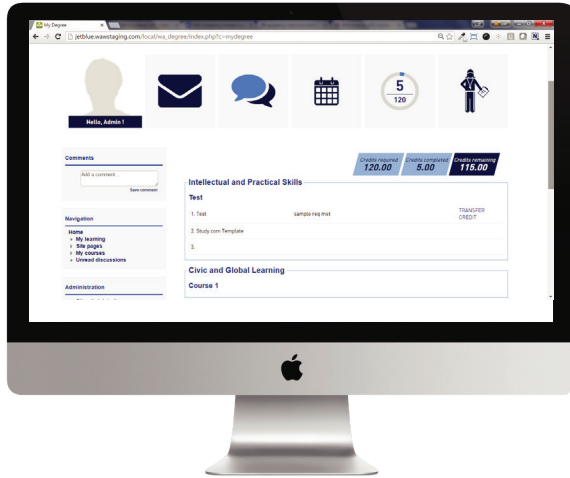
My Degree

jetblue.wawstaging.com/local/wa_degree/index.php?c=mydegree

Hello, Admin !

5
120

Comments

Add a comment...

Save comment

Navigation

Home
My learning
Site pages
My courses
Unread discussions

Administration

Credits required 120.00
Credits completed 5.00
Credits remaining 115.00

Intellectual and Practical Skills

Test

1. Test | sample req mst | TRANSFER CREDIT
2. Study.com Template
3.

Civic and Global Learning

Course 1